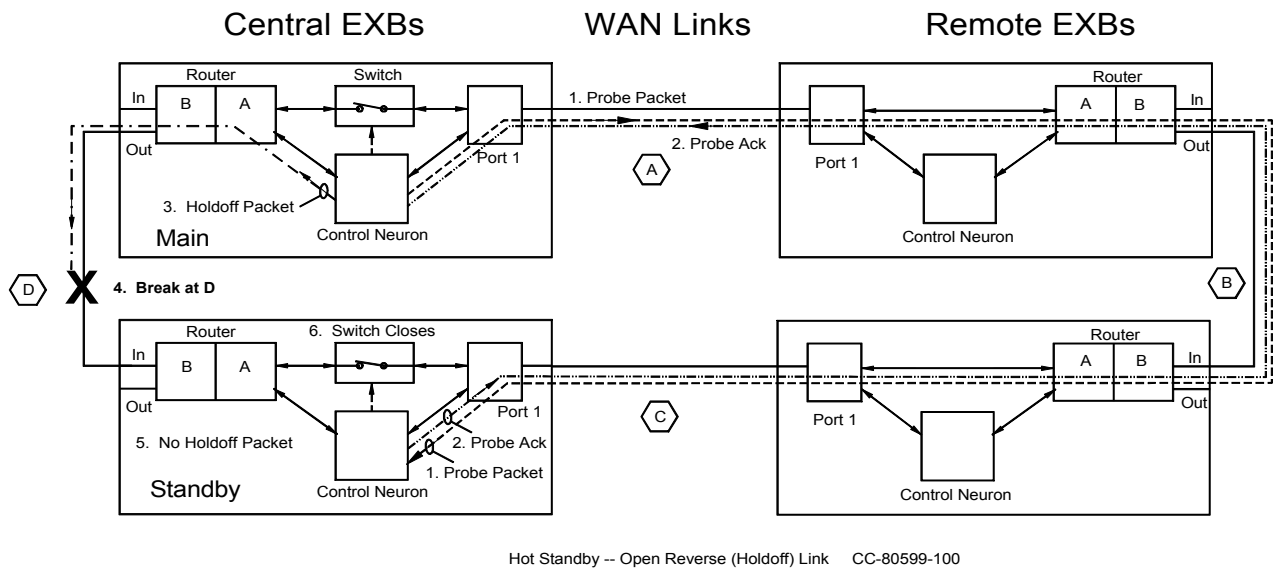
Central EXBs

WAN Links

Remote EXBs

Router

In

B

A

Switch

1. Probe Packet

Router

A

B

In

Out

2. Probe Ack

Port 1

Port 1

Out

A

3. Holdoff Packet

Main

Control Neuron

Control Neuron

D

X

4. Break at D

B

Router

6. Switch Closes

Router

In

B

A

A

B

In

Out

Port 1

C

Port 1

Out

5. No Holdoff Packet

2. Probe Ack

1. Probe Packet

Standby

Control Neuron

Control Neuron

Hot Standby -- Open Reverse (Holdoff) Link CC-80599-100